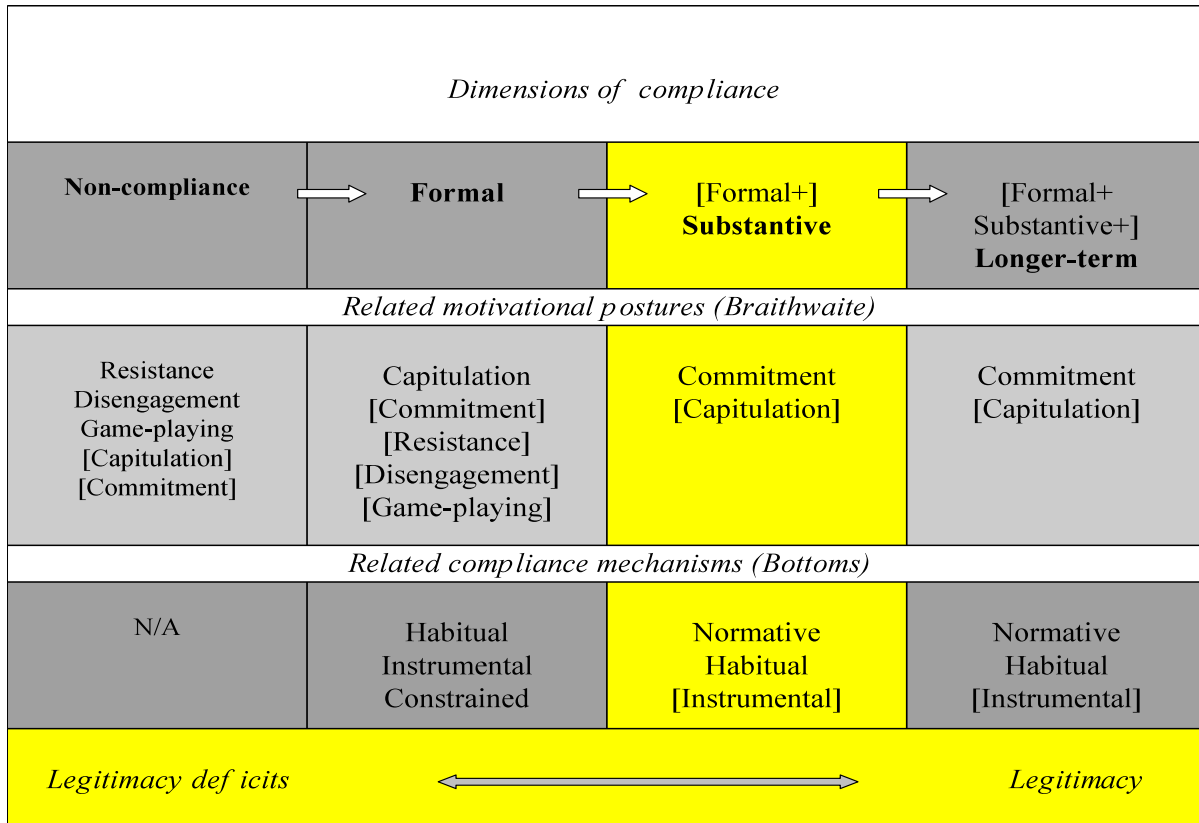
Dimensions of compliance

| Non-compliance | Formal | [Formal+] Substantive | [Formal+ Substantive+] Longer-term |
|---|---|---|---|

Related motivational postures (Braithwaite)

| Resistance Disengagement Game-playing [Capitulation] [Commitment] | Capitulation [Commitment] [Resistance] [Disengagement] [Game-playing] | Commitment [Capitulation] | Commitment [Capitulation] |
|---|---|---|---|

Related compliance mechanisms (Bottoms)

| N/A | Habitual Instrumental Constrained | Normative Habitual [Instrumental] | Normative Habitual [Instrumental] |
|---|---|---|---|

Legitimacy def icits

Legitimacy